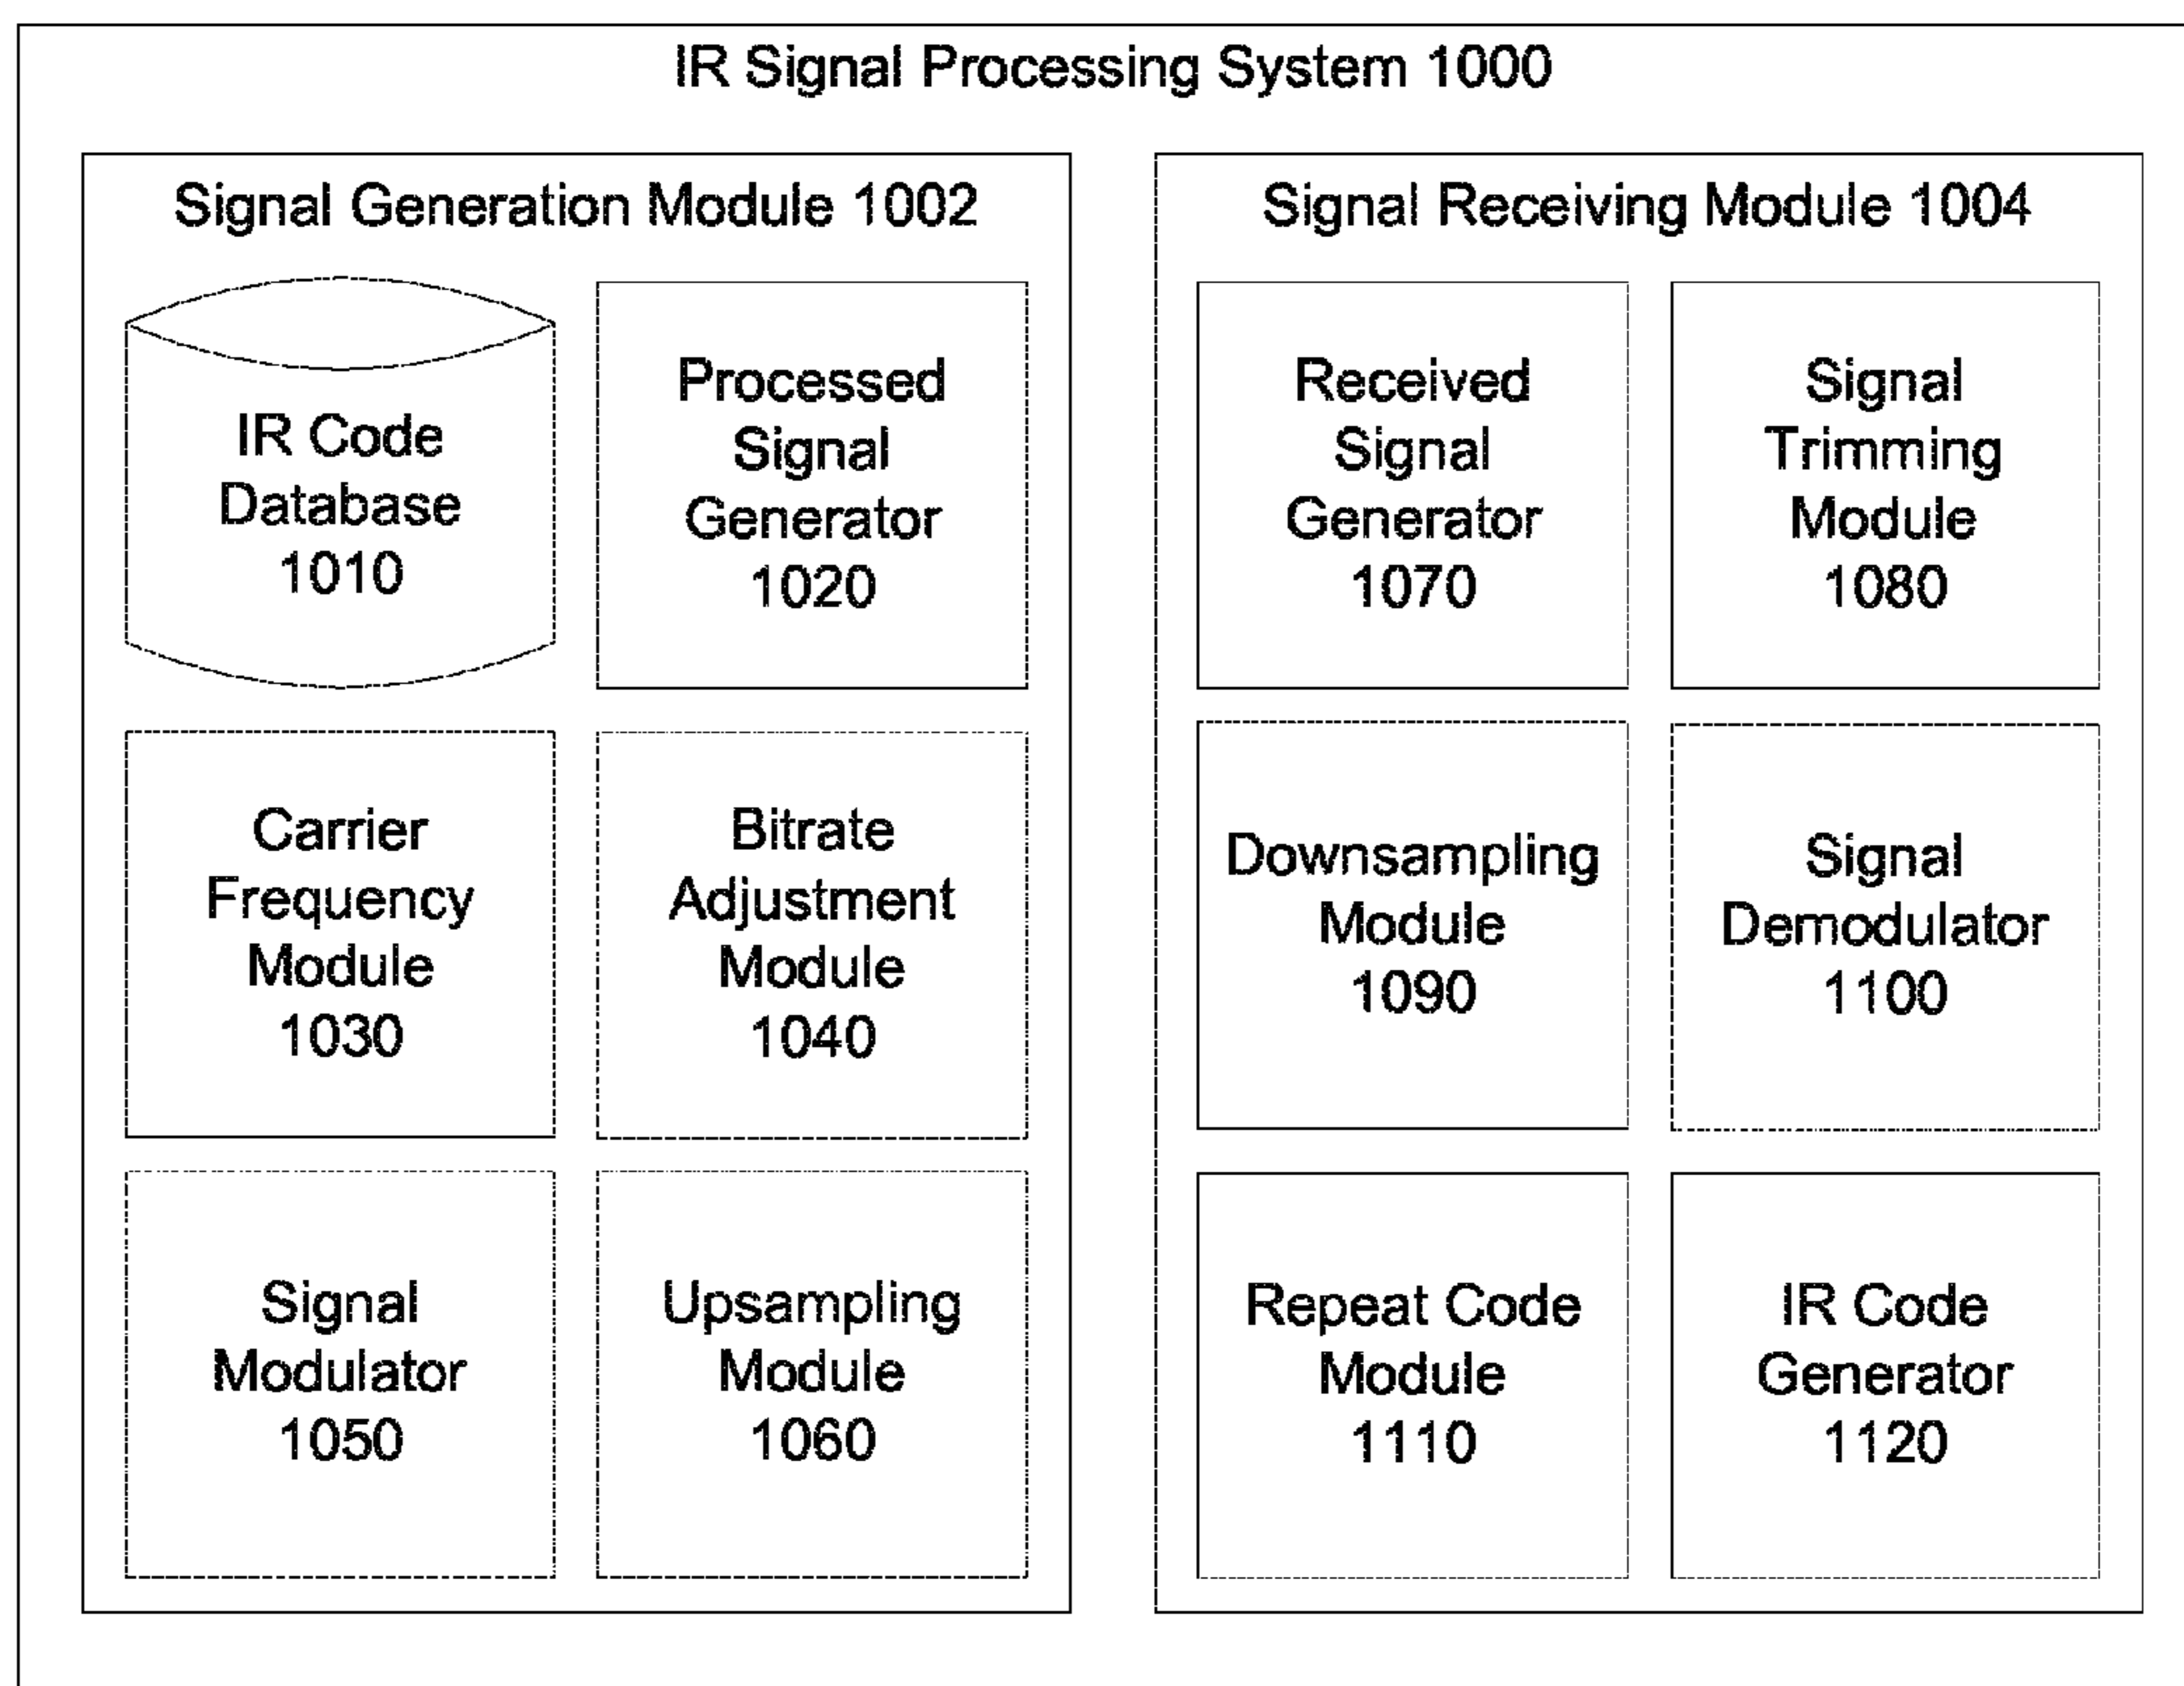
IR Signal Processing System 1000

Signal Generation Module 1002

IR Code Database 1010

Processed Signal Generator 1020

Carrier Frequency Module 1030

Bitrate Adjustment Module 1040

Signal Modulator 1050

Upsampling Module 1060

Signal Receiving Module 1004

Received Signal Generator 1070

Signal Trimming Module 1080

Downsampling Module 1090

Signal Demodulator 1100

Repeat Code Module 1110

IR Code Generator 1120